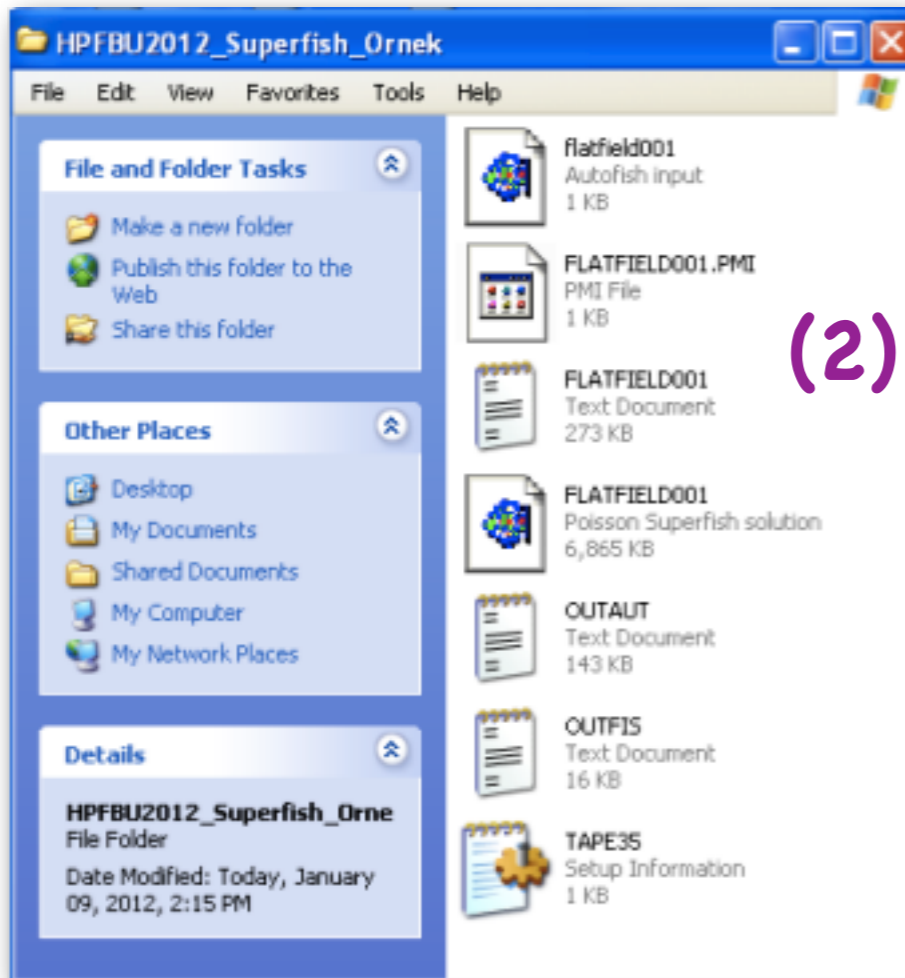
HPFBU2012_Superfish_Ornek

File Edit View Favorites Tools Help

File and Folder Tasks

Make a new folder
Publish this folder to the Web
Share this folder

Other Places

Desktop
My Documents
Shared Documents
My Computer
My Network Places

Details

HPFBU2012_Superfish_Orne
File Folder
Date Modified: Today, January 09, 2012, 2:15 PM

flatfield001
Autofish input
1 KB

FLATFIELD001.PMI
PMI File
1 KB

(2)

FLATFIELD001
Text Document
273 KB

FLATFIELD001
Poisson Superfish solution
6,865 KB

OUTAUT
Text Document
143 KB

OUTFIS
Text Document
16 KB

TAPE35
Setup Information
1 KB